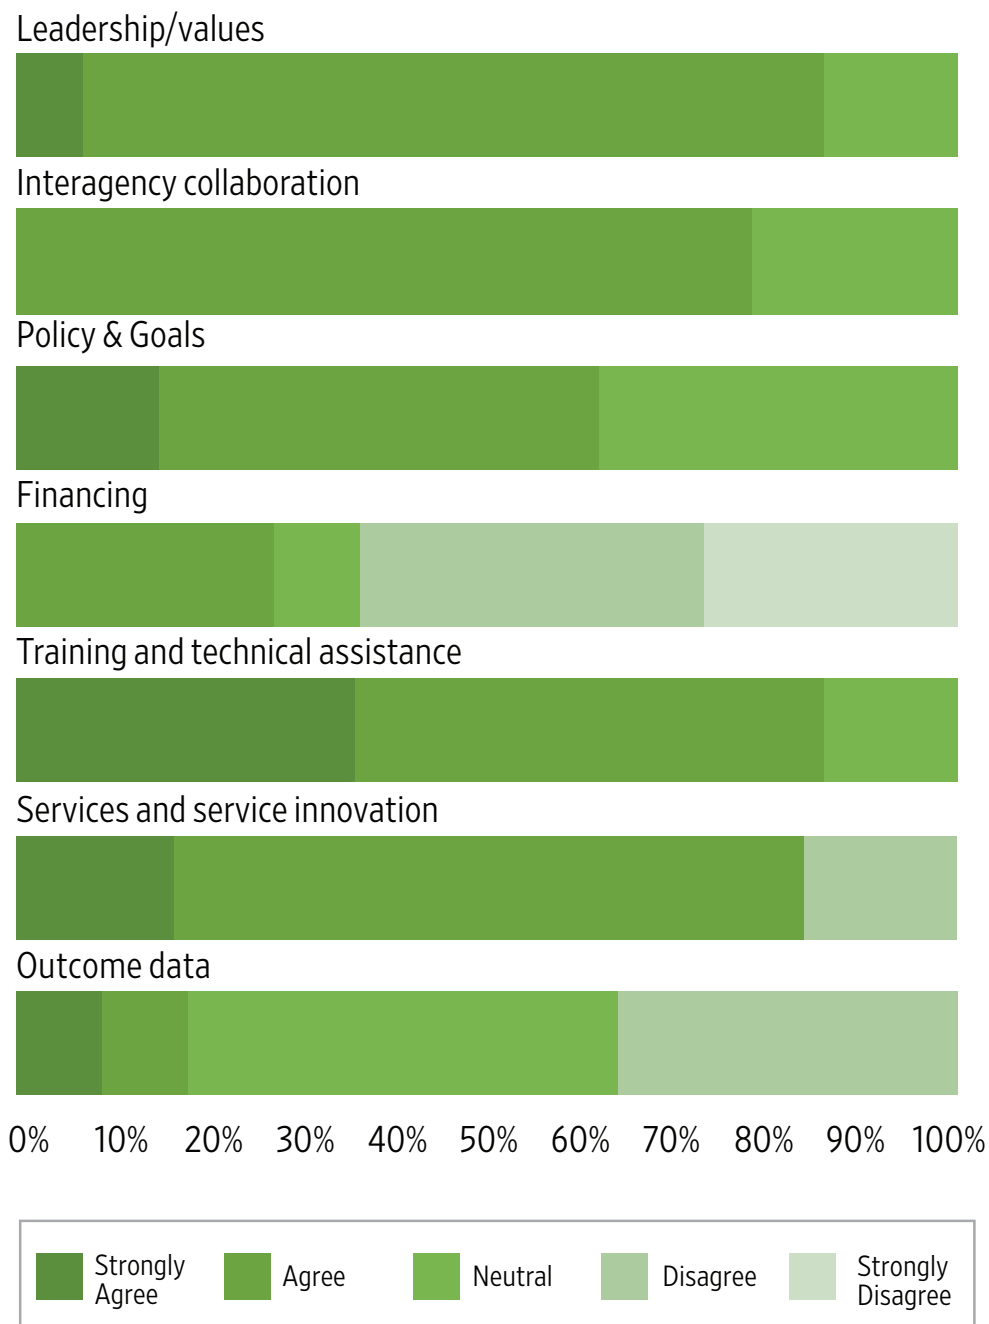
Leadership/values

Interagency collaboration

Policy & Goals

Financing

Training and technical assistance

Services and service innovation

Outcome data

0% 10% 20% 30% 40% 50% 60% 70% 80% 90% 100%

Strongly Agree
Agree
Neutral
Disagree
Strongly Disagree